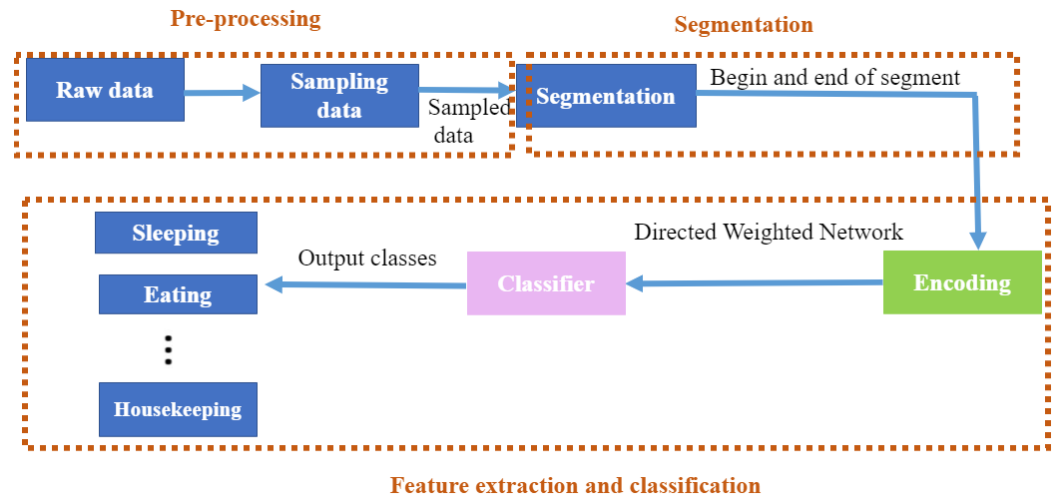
Pre-processing

Segmentation

Raw data

Sampling data

Sampled data

Segmentation

Begin and end of segment

Directed Weighted Network

Sleeping

Eating

⋮

Housekeeping

Output classes

Classifier

Encoding

Feature extraction and classification